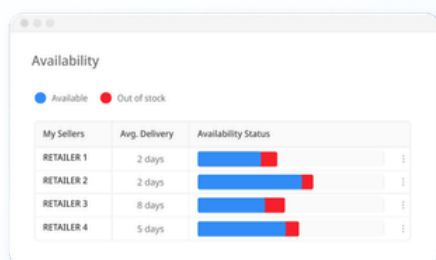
Availability

Available Out of stock

| My Sellers | Avg. Delivery | Availability Status |
|---|---|---|
| RETAILER 1 | 2 days | |
| RETAILER 2 | 2 days | |
| RETAILER 3 | 8 days | |
| RETAILER 4 | 5 days | |